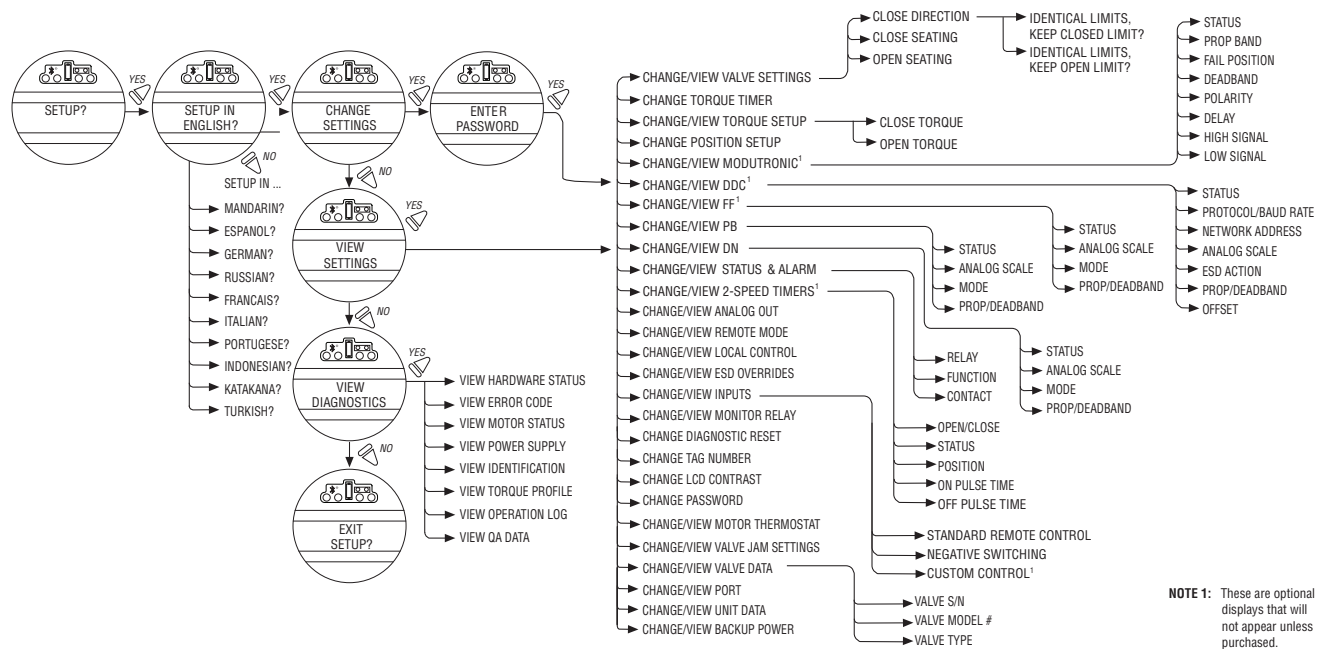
SETUP?

YES

SETUP IN ENGLISH?

YES

NO

SETUP IN ...

MANDARIN?
ESPANOL?
GERMAN?
RUSSIAN?
FRANCAIS?
ITALIAN?
PORTUGESE?
INDONESIAN?
KATAKANA?
TURKISH?

CHANGE SETTINGS

YES

NO

VIEW SETTINGS

YES

NO

VIEW DIAGNOSTICS

YES

NO

EXIT SETUP?

VIEW HARDWARE STATUS
VIEW ERROR CODE
VIEW MOTOR STATUS
VIEW POWER SUPPLY
VIEW IDENTIFICATION
VIEW TORQUE PROFILE
VIEW OPERATION LOG
VIEW QA DATA

ENTER PASSWORD

YES

CHANGE/VIEW VALVE SETTINGS
CHANGE TORQUE TIMER
CHANGE/VIEW TORQUE SETUP
CHANGE POSITION SETUP
CHANGE/VIEW MODUTRONIC$^1$
CHANGE/VIEW DDC$^1$
CHANGE/VIEW FF$^1$
CHANGE/VIEW PB
CHANGE/VIEW DN
CHANGE/VIEW STATUS & ALARM
CHANGE/VIEW 2-SPEED TIMERS$^1$
CHANGE/VIEW ANALOG OUT
CHANGE/VIEW REMOTE MODE
CHANGE/VIEW LOCAL CONTROL
CHANGE/VIEW ESD OVERRIDES
CHANGE/VIEW INPUTS
CHANGE/VIEW MONITOR RELAY
CHANGE DIAGNOSTIC RESET
CHANGE TAG NUMBER
CHANGE LCD CONTRAST
CHANGE PASSWORD
CHANGE/VIEW MOTOR THERMOSTAT
CHANGE/VIEW VALVE JAM SETTINGS
CHANGE/VIEW VALVE DATA
CHANGE/VIEW PORT
CHANGE/VIEW UNIT DATA
CHANGE/VIEW BACKUP POWER

CLOSE DIRECTION
CLOSE SEATING
OPEN SEATING

IDENTICAL LIMITS, KEEP CLOSED LIMIT?
IDENTICAL LIMITS, KEEP OPEN LIMIT?

CLOSE TORQUE
OPEN TORQUE

STATUS
PROP BAND
FAIL POSITION
DEADBAND
POLARITY
DELAY
HIGH SIGNAL
LOW SIGNAL

STATUS
PROTOCOL/BAUD RATE
NETWORK ADDRESS
ANALOG SCALE
ESD ACTION
PROP/DEADBAND
OFFSET

STATUS
ANALOG SCALE
MODE
PROP/DEADBAND

STATUS
ANALOG SCALE
MODE
PROP/DEADBAND

STATUS
ANALOG SCALE
MODE
PROP/DEADBAND

RELAY
FUNCTION
CONTACT

OPEN/CLOSE
STATUS
POSITION
ON PULSE TIME
OFF PULSE TIME

STANDARD REMOTE CONTROL
NEGATIVE SWITCHING
CUSTOM CONTROL$^1$

VALVE S/N
VALVE MODEL #
VALVE TYPE

NOTE 1: These are optional displays that will not appear unless purchased.